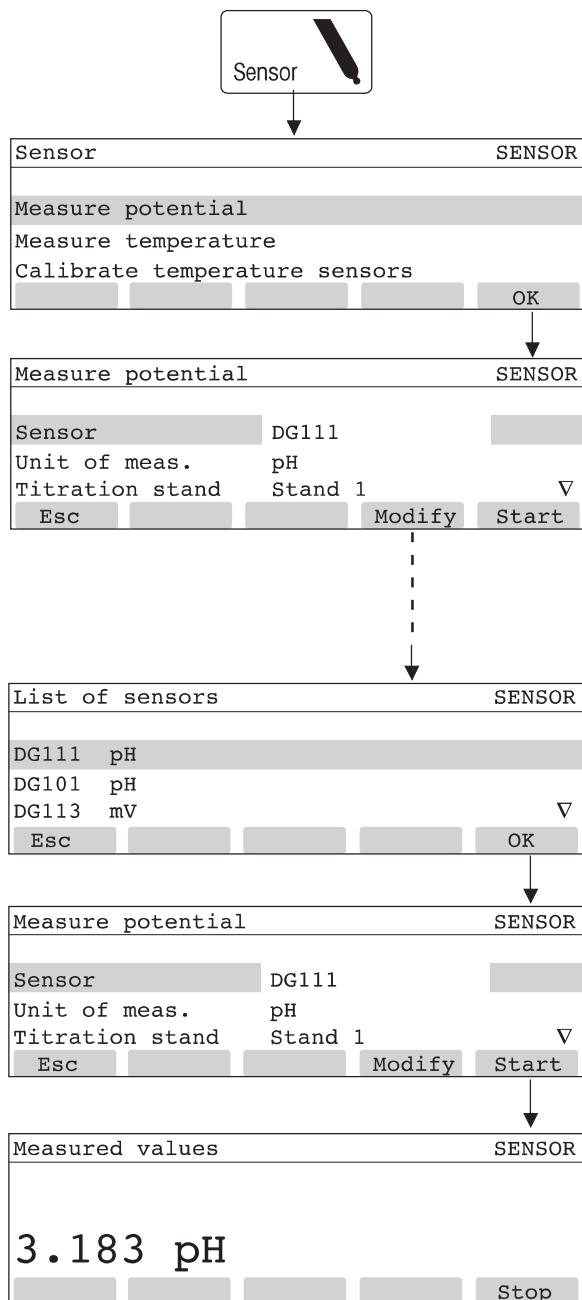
Sensor

Sensor SENSOR

Measure potential
Measure temperature
Calibrate temperature sensors
OK

Measure potential SENSOR

Sensor DG111
Unit of meas. pH
Titration stand Stand 1 ∇
Esc Modify Start

List of sensors SENSOR

DG111 pH
DG101 pH
DG113 mV ∇
Esc OK

Measure potential SENSOR

Sensor DG111
Unit of meas. pH
Titration stand Stand 1 ∇
Esc Modify Start

Measured values SENSOR

3.183 pH
Stop